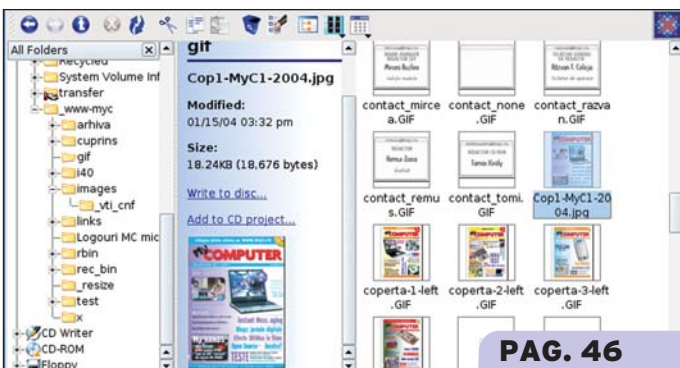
All Folders

Recycled
System Volume Inf
transfer
_www-myc
arhiva
cuprins
gif
i40
images
_vti_cnf
links
Logouri MC mic
rbin
rec_bin
_resize
test
x
CD Writer
CD-ROM
Floppy

gif

Cop1-MyC1-2004.jpg

Modified:
01/15/04 03:32 pm

Size:
18.24KB (18,676 bytes)

Write to disc...

Add to CD project...

COMPUTER

contact_mircea.GIF
contact_none.GIF
contact_razvan.GIF
contact_remus.GIF
contact_tomi.GIF
Cop1-MyC1-2004.jpg
coperta-1-left.GIF
coperta-2-left.GIF
coperta-3-left.GIF

PAG. 46